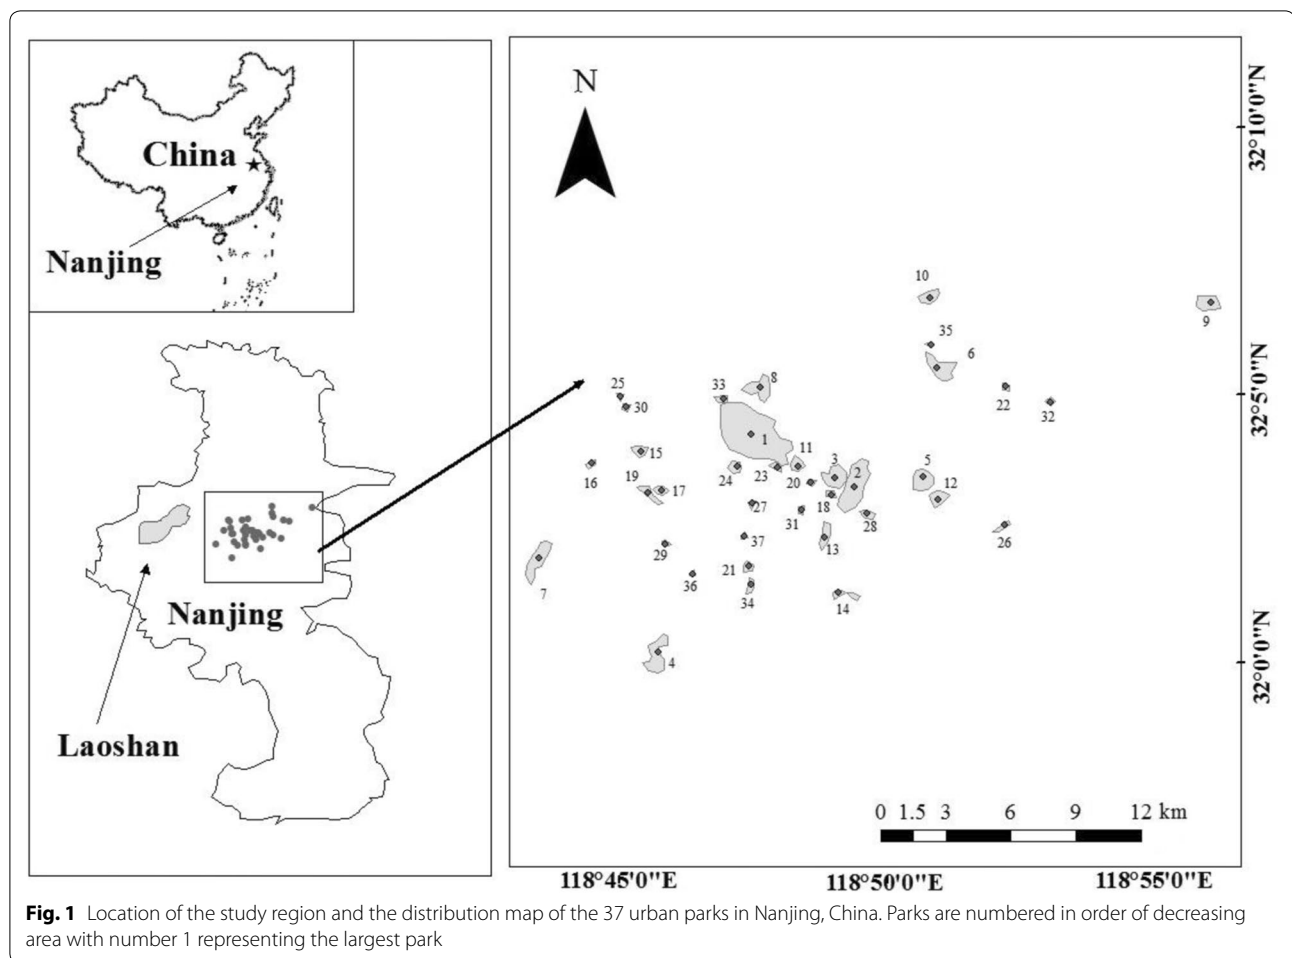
China

Nanjing

Nanjing

Laoshan

N

32°10'0"N

32°5'0"N

32°0'0"N

10
9
35
6
25
33
8
22
32
30
1
15
11
3
5
16
24
23
20
2
12
19
17
18
27
28
31
26
13
37
29
21
36
7
34
14
4

0 1.5 3 6 9 12 km

118°45'0"E 118°50'0"E 118°55'0"E

**Fig. 1** Location of the study region and the distribution map of the 37 urban parks in Nanjing, China. Parks are numbered in order of decreasing area with number 1 representing the largest park